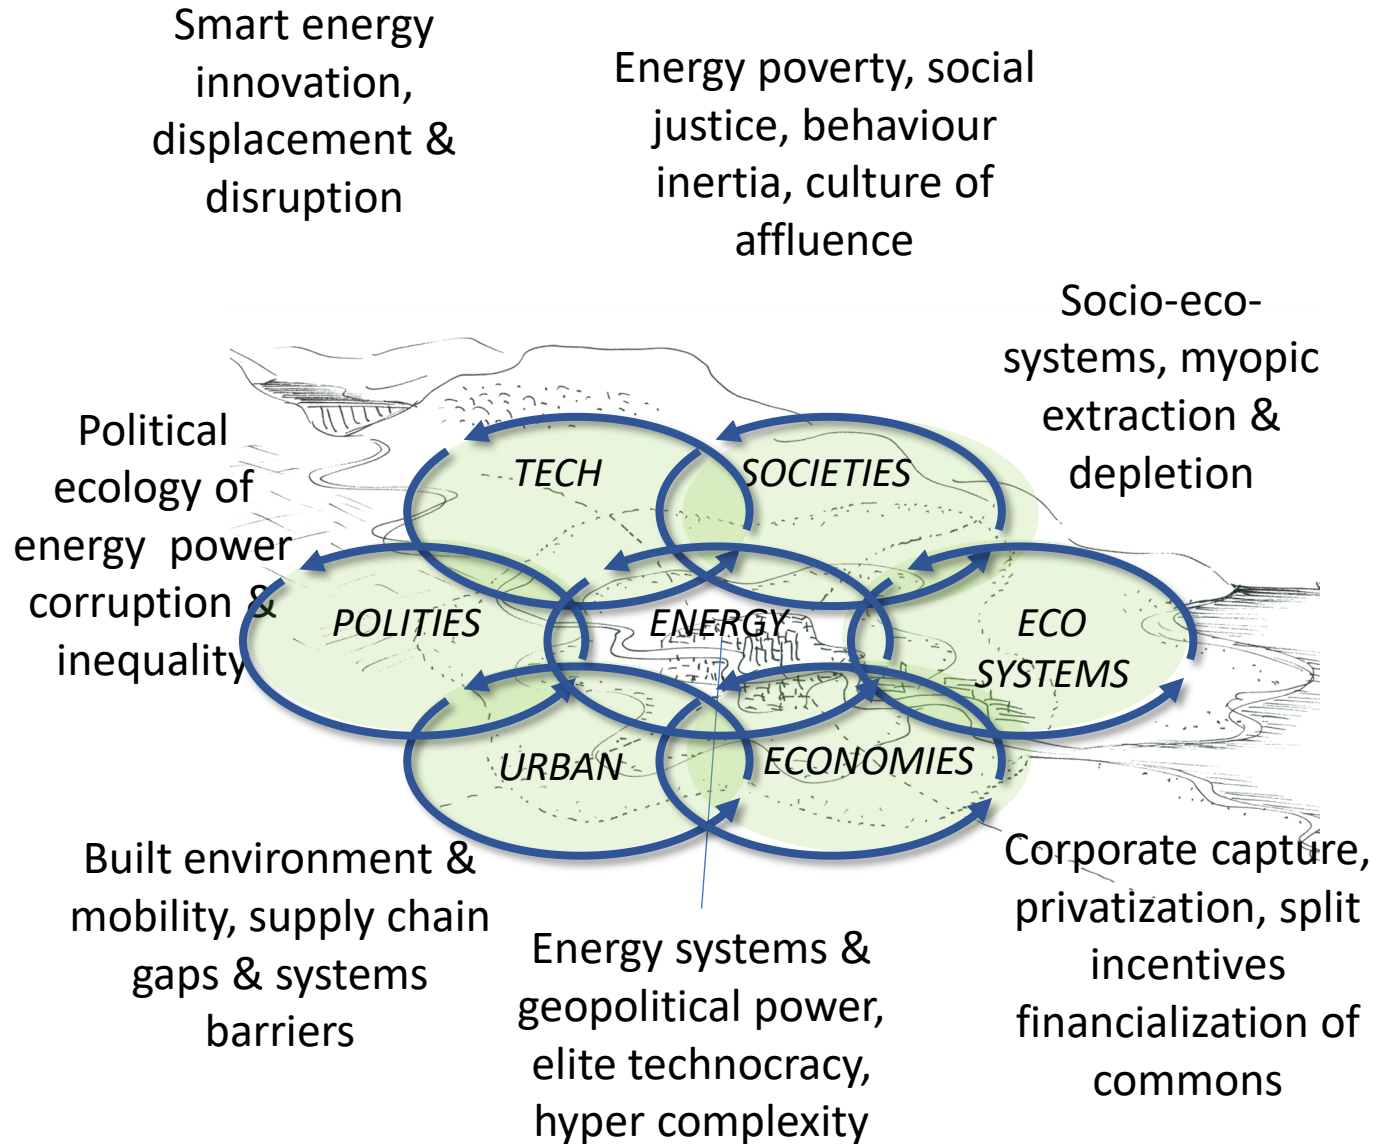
Smart energy innovation, displacement & disruption

Energy poverty, social justice, behaviour inertia, culture of affluence

Socio-eco-systems, myopic extraction & depletion

Political ecology of energy power corruption & inequality

TECH

SOCIETIES

POLITIES

ENERGY

ECO SYSTEMS

URBAN

ECONOMIES

Built environment & mobility, supply chain gaps & systems barriers

Energy systems & geopolitical power, elite technocracy, hyper complexity

Corporate capture, privatization, split incentives financialization of commons